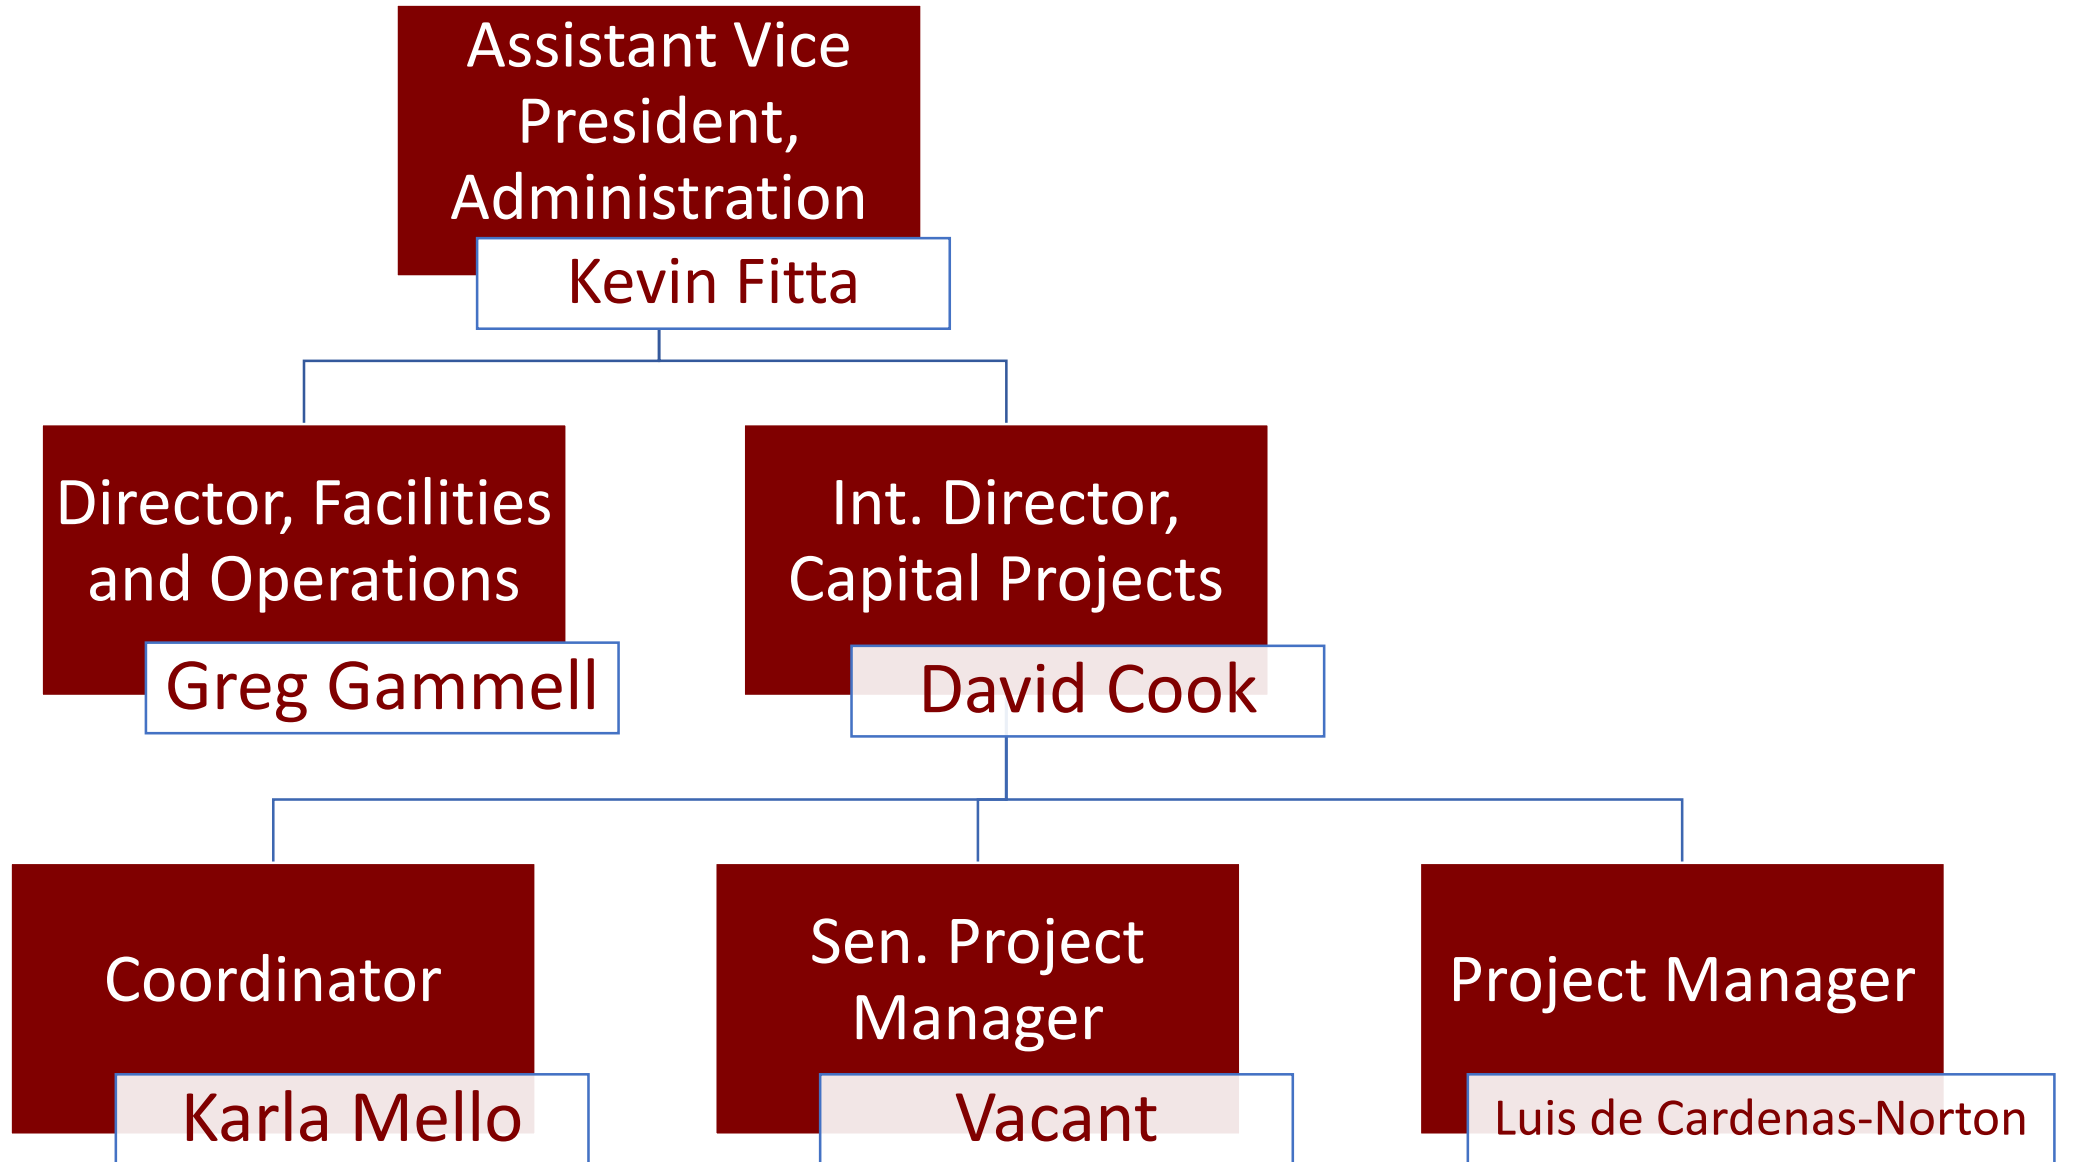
Assistant Vice President, Administration

Kevin Fitta

Director, Facilities and Operations

Greg Gammell

Int. Director, Capital Projects

David Cook

Coordinator

Karla Mello

Sen. Project Manager

Vacant

Project Manager

Luis de Cardenas-Norton